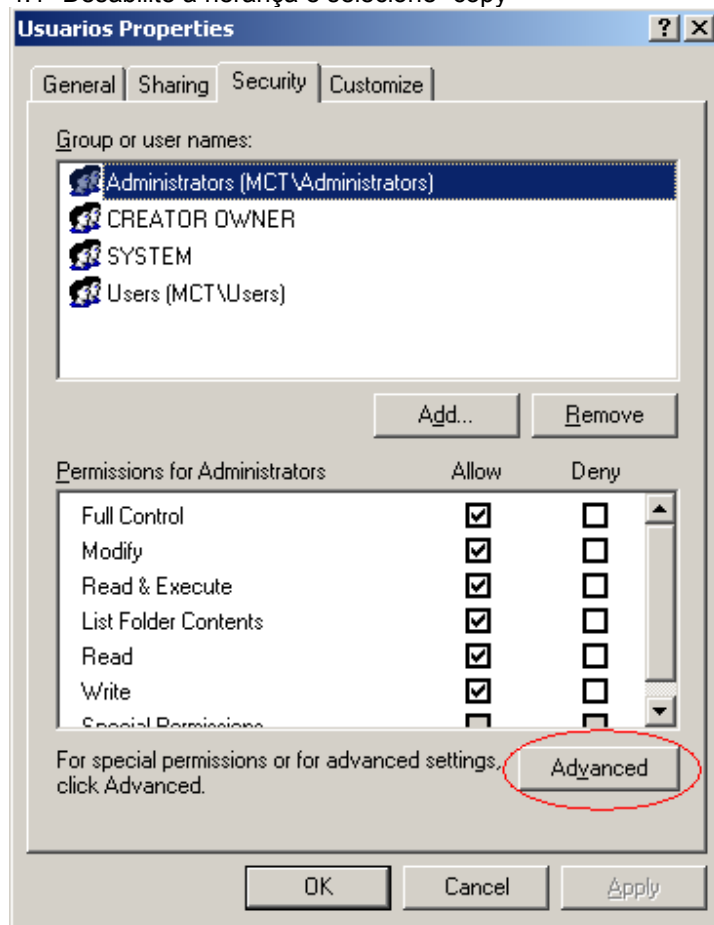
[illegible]

Usuarios Properties

?
X

General
Sharing
Security
Customize

Group or user names:

Administrators (MCT\Administrators)
CREATOR OWNER
SYSTEM
Users (MCT\Users)

Add...
Remove

| Permissions for Administrators | Allow | Deny |
|---|---|---|
| Full Control | ☑ | ☐ |
| Modify | ☑ | ☐ |
| Read & Execute | ☑ | ☐ |
| List Folder Contents | ☑ | ☐ |
| Read | ☑ | ☐ |
| Write | ☑ | ☐ |
| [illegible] | ☐ | ☐ |

For special permissions or for advanced settings, click Advanced.

Advanced

OK
Cancel
Apply